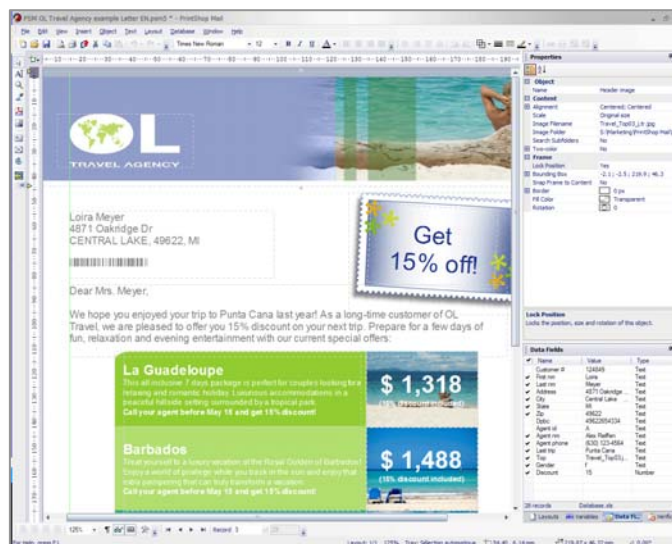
PSM OL Travel Agency example Letter EN.pam5 * - PrintShop Mail

File Edit View Insert Object Text Layout Database Window Help

Times New Roman 12 B I U A

OL
TRAVEL AGENCY

Loira Meyer
4871 Oakridge Dr
CENTRAL LAKE, 49622, MI

Get 15% off!

Dear Mrs. Meyer,

We hope you enjoyed your trip to Punta Cana last year! As a long-time customer of OL Travel, we are pleased to offer you 15% discount on your next trip. Prepare for a few days of fun, relaxation and evening entertainment with our current special offers:

La Guadeloupe
This all-inclusive 7 days package is perfect for couples looking for a relaxing and romantic holiday. Luxurious accommodations in a peaceful hillside setting surrounded by a tropical park.
Call your agent before May 15 and get 15% discount!

$ 1,318
(15% discount included)

Barbados
Treat yourself to a luxury vacation at the Royal Golden of Barbados! Enjoy a world of privilege while you bask in the sun and enjoy that extra pampering that can truly transform a vacation.
Call your agent before May 15 and get 15% discount!

$ 1,488
(15% discount included)

Properties

Object
Name: Header image
Content
Alignment: Centered; Centered
Scale: Original size
Image Filename: Travel_Top03_it.jpg
Image Folder: S:\Marketing\PrintShop Mail\
Search Subfolders: No
Two-color: No
Frame
Lock Position: Yes
Bounding Box: -2.1 ; -2.5 ; 216.9 ; 46.3
Snap Frame to Content: No
Border: 0 px
Fill Color: Transparent
Rotation: 0

Lock Position
Locks the position, size and rotation of the object.

Data Fields
Name | Value | Type
Customer # | 124845 | Text
First nm | Loira | Text
Last nm | Meyer | Text
Address | 4871 Oakridge... | Text
City | Central Lake | Text
State | MI | Text
Zip | 49622 | Text
Dpbc | 49622654334 | Text
Agent id | A | Text
Agent nm | Alex Redfern | Text
Agent phone | (630) 123-4564 | Text
Last trip | Punta Cana | Text
Top | Travel_Top03,j... | Text
Gender | f | Text
Discount | 15 | Number

28 records   Database.xls

Layouts   Variables   Data Fi...

125%   Record 3   of 28